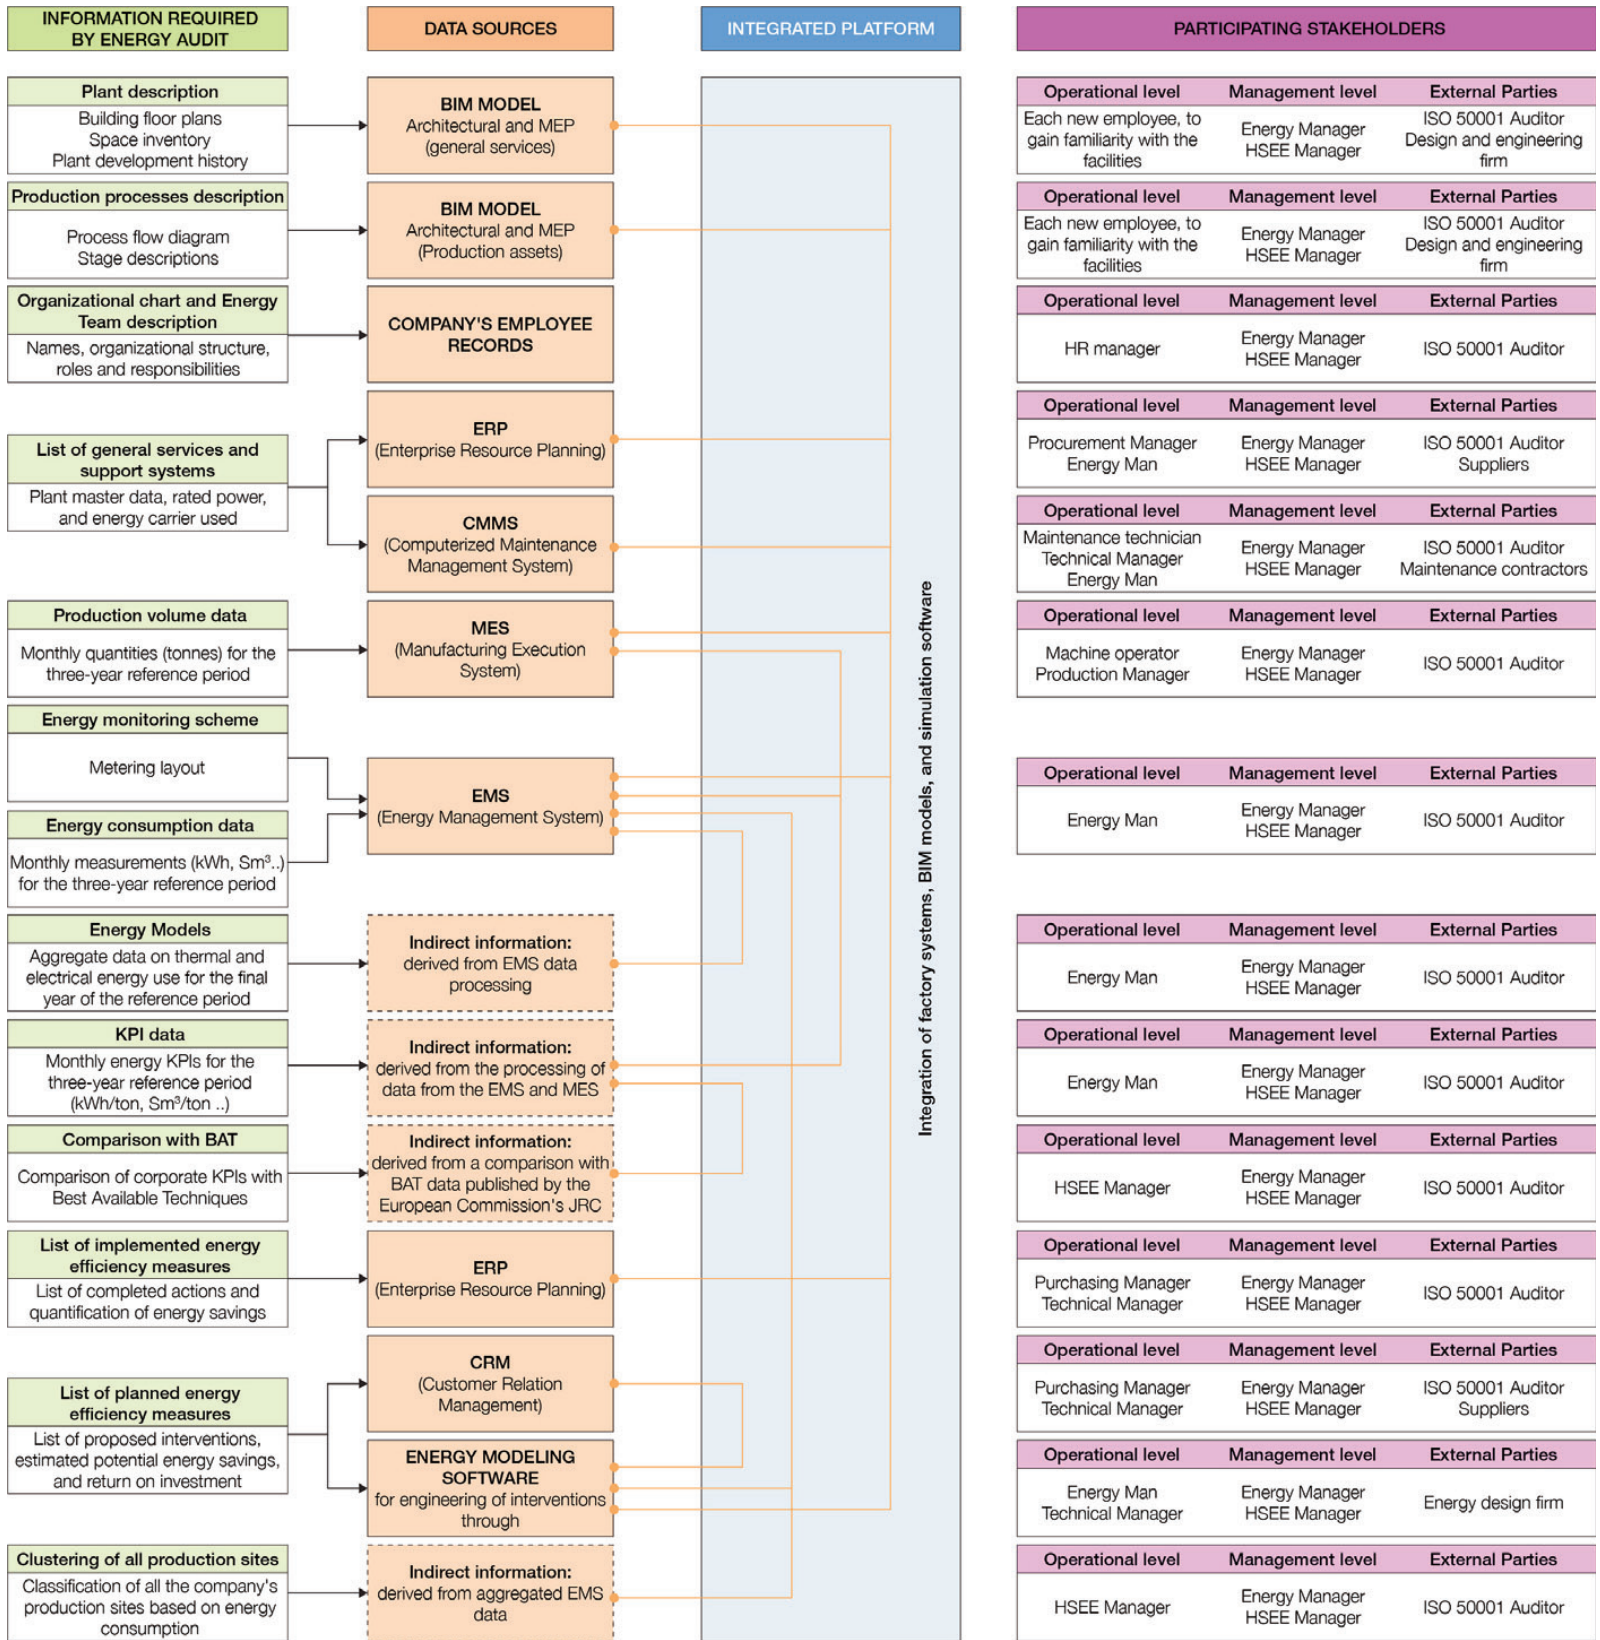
INFORMATION REQUIRED BY ENERGY AUDIT

DATA SOURCES

INTEGRATED PLATFORM

PARTICIPATING STAKEHOLDERS

Plant description
Building floor plans
Space inventory
Plant development history

Production processes description
Process flow diagram
Stage descriptions

Organizational chart and Energy Team description
Names, organizational structure, roles and responsibilities

List of general services and support systems
Plant master data, rated power, and energy carrier used

Production volume data
Monthly quantities (tonnes) for the three-year reference period

Energy monitoring scheme
Metering layout

Energy consumption data
Monthly measurements (kWh, Sm³..) for the three-year reference period

Energy Models
Aggregate data on thermal and electrical energy use for the final year of the reference period

KPI data
Monthly energy KPIs for the three-year reference period (kWh/ton, Sm³/ton ..)

Comparison with BAT
Comparison of corporate KPIs with Best Available Techniques

List of implemented energy efficiency measures
List of completed actions and quantification of energy savings

List of planned energy efficiency measures
List of proposed interventions, estimated potential energy savings, and return on investment

Clustering of all production sites
Classification of all the company's production sites based on energy consumption

BIM MODEL
Architectural and MEP
(general services)

BIM MODEL
Architectural and MEP
(Production assets)

COMPANY'S EMPLOYEE RECORDS

ERP
(Enterprise Resource Planning)

CMMS
(Computerized Maintenance Management System)

MES
(Manufacturing Execution System)

EMS
(Energy Management System)

Indirect information:
derived from EMS data processing

Indirect information:
derived from the processing of data from the EMS and MES

Indirect information:
derived from a comparison with BAT data published by the European Commission's JRC

ERP
(Enterprise Resource Planning)

CRM
(Customer Relation Management)

ENERGY MODELING SOFTWARE
for engineering of interventions through

Indirect information:
derived from aggregated EMS data

Integration of factory systems, BIM models, and simulation software

| Operational level | Management level | External Parties |
|---|---|---|
| Each new employee, to gain familiarity with the facilities | Energy Manager HSEE Manager | ISO 50001 Auditor Design and engineering firm |

| Operational level | Management level | External Parties |
|---|---|---|
| Each new employee, to gain familiarity with the facilities | Energy Manager HSEE Manager | ISO 50001 Auditor Design and engineering firm |

| Operational level | Management level | External Parties |
|---|---|---|
| HR manager | Energy Manager HSEE Manager | ISO 50001 Auditor |

| Operational level | Management level | External Parties |
|---|---|---|
| Procurement Manager Energy Man | Energy Manager HSEE Manager | ISO 50001 Auditor Suppliers |

| Operational level | Management level | External Parties |
|---|---|---|
| Maintenance technician Technical Manager Energy Man | Energy Manager HSEE Manager | ISO 50001 Auditor Maintenance contractors |

| Operational level | Management level | External Parties |
|---|---|---|
| Machine operator Production Manager | Energy Manager HSEE Manager | ISO 50001 Auditor |

| Operational level | Management level | External Parties |
|---|---|---|
| Energy Man | Energy Manager HSEE Manager | ISO 50001 Auditor |

| Operational level | Management level | External Parties |
|---|---|---|
| Energy Man | Energy Manager HSEE Manager | ISO 50001 Auditor |

| Operational level | Management level | External Parties |
|---|---|---|
| Energy Man | Energy Manager HSEE Manager | ISO 50001 Auditor |

| Operational level | Management level | External Parties |
|---|---|---|
| HSEE Manager | Energy Manager HSEE Manager | ISO 50001 Auditor |

| Operational level | Management level | External Parties |
|---|---|---|
| Purchasing Manager Technical Manager | Energy Manager HSEE Manager | ISO 50001 Auditor |

| Operational level | Management level | External Parties |
|---|---|---|
| Purchasing Manager Technical Manager | Energy Manager HSEE Manager | ISO 50001 Auditor Suppliers |

| Operational level | Management level | External Parties |
|---|---|---|
| Energy Man Technical Manager | Energy Manager HSEE Manager | Energy design firm |

| Operational level | Management level | External Parties |
|---|---|---|
| HSEE Manager | Energy Manager HSEE Manager | ISO 50001 Auditor |